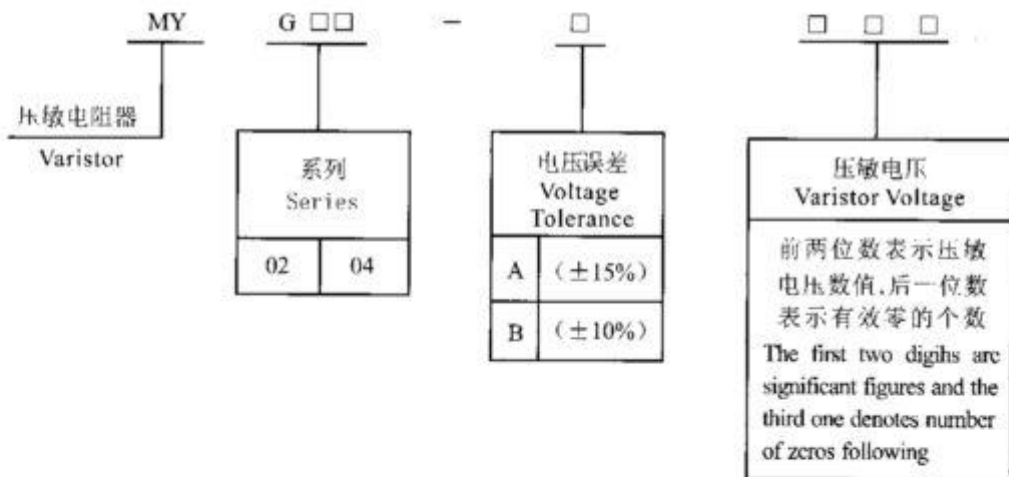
MY G □□ - □ □ □ □

压敏电阻器
Varistor

系列
Series

| 02 | 04 |
|---|---|

电压误差
Voltage Tolerance

| A | (±15%) |
|---|---|
| B | (±10%) |

压敏电压
Varistor Voltage

前两位数表示压敏电压数值,后一位数表示有效零的个数
The first two digihs are significant figures and the third one denotes number of zeros following